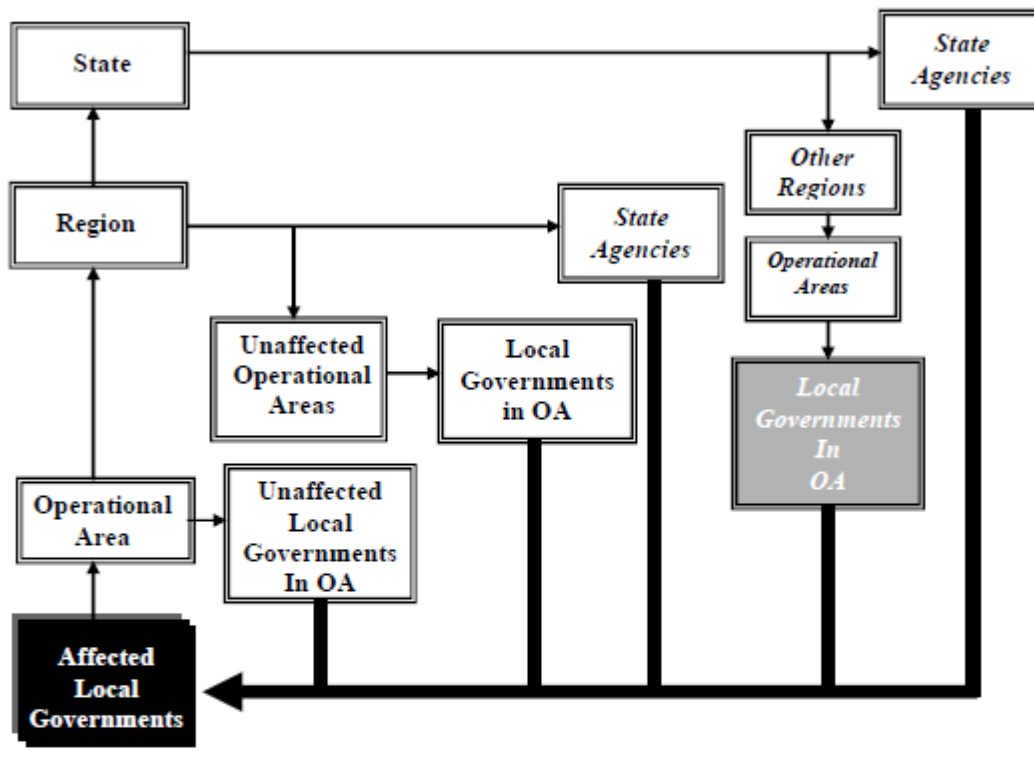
State

State Agencies

Other Regions

Region

State Agencies

Operational Areas

Unaffected Operational Areas

Local Governments in OA

Local Governments In OA

Operational Area

Unaffected Local Governments In OA

Affected Local Governments